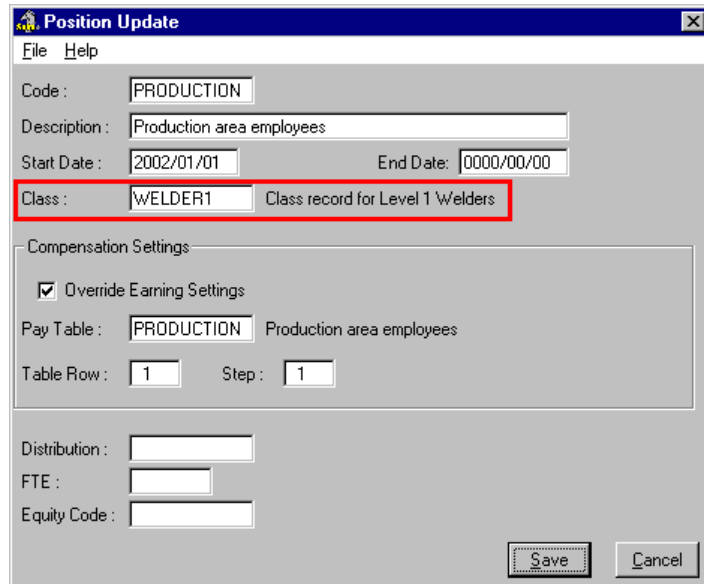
Position Update

File Help

Code : PRODUCTION

Description : Production area employees

Start Date : 2002/01/01 End Date: 0000/00/00

Class : WELDER1 Class record for Level 1 Welders

Compensation Settings

Override Earning Settings

Pay Table : PRODUCTION Production area employees

Table Row : 1 Step : 1

Distribution :

FTE :

Equity Code :

Save Cancel